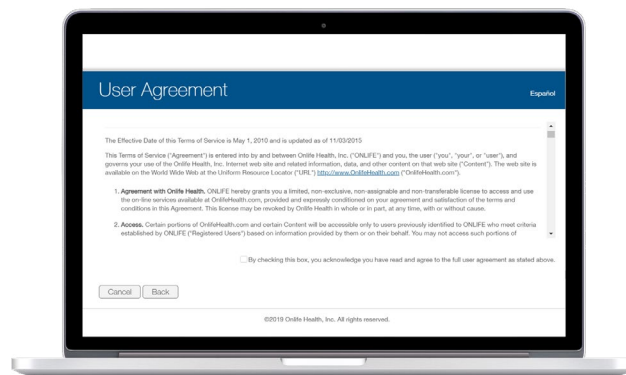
User Agreement

Español

The Effective Date of this Terms of Service is May 1, 2010 and is updated as of 11/03/2015

This Terms of Service ("Agreement") is entered into by and between Onlife Health, Inc. ("ONLIFE") and you, the user ("you", "your", or "user"), and governs your use of the Onlife Health, Inc. Internet web site and related information, data, and other content on that web site ("Content"). The web site is available on the World Wide Web at the Uniform Resource Locator ("URL") http://www.OnlifeHealth.com ("OnlifeHealth.com").

1. Agreement with Onlife Health. ONLIFE hereby grants you a limited, non-exclusive, non-assignable and non-transferable license to access and use the on-line services available at OnlifeHealth.com, provided and expressly conditioned on your agreement and satisfaction of the terms and conditions in this Agreement. This license may be revoked by Onlife Health in whole or in part, at any time, with or without cause.

2. Access. Certain portions of OnlifeHealth.com and certain Content will be accessible only to users previously identified to ONLIFE who meet criteria established by ONLIFE ("Registered Users") based on information provided by them or on their behalf. You may not access such portions of

By checking this box, you acknowledge you have read and agree to the full user agreement as stated above.

Cancel Back

©2018 Onlife Health, Inc. All rights reserved.